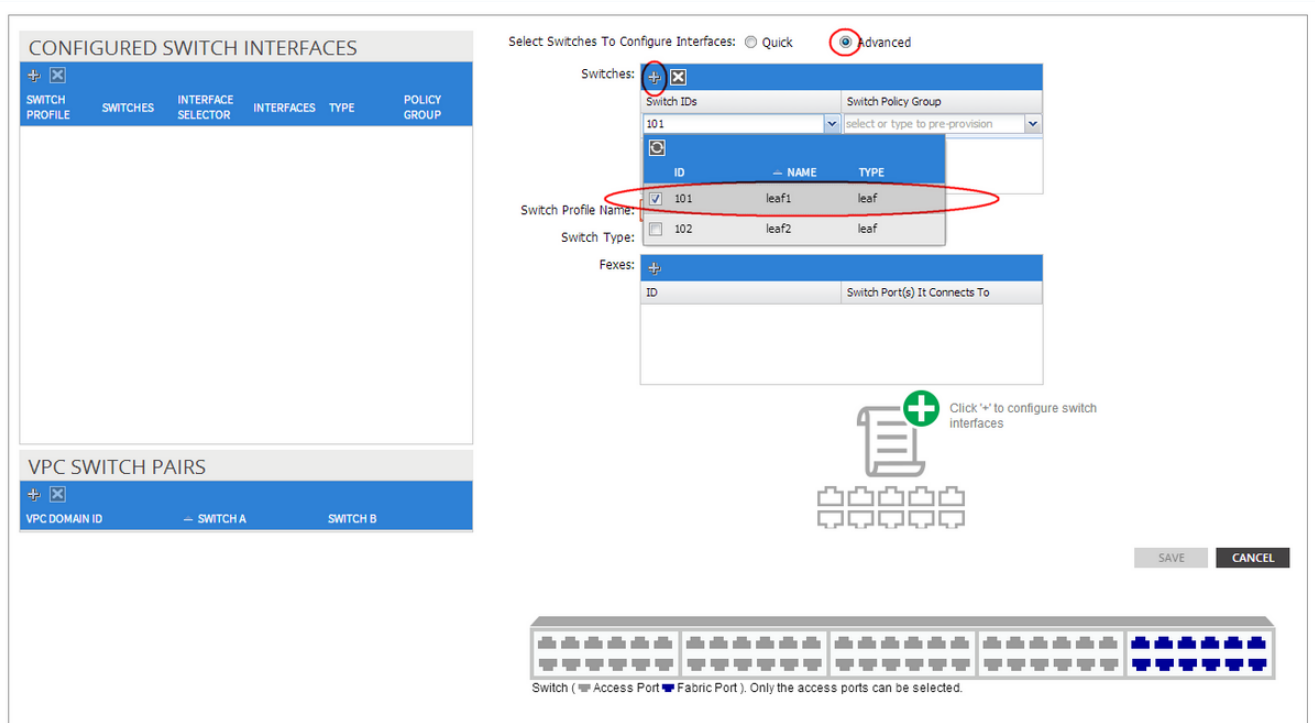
CONFIGURED SWITCH INTERFACES

| SWITCH PROFILE | SWITCHES | INTERFACE SELECTOR | INTERFACES | TYPE | POLICY GROUP |
|---|---|---|---|---|---|

VPC SWITCH PAIRS

| VPC DOMAIN ID | SWITCH A | SWITCH B |
|---|---|---|

Select Switches To Configure Interfaces: Quick Advanced

Switches:

| Switch IDs | Switch Policy Group |
|---|---|
| 101 | select or type to pre-provision |

| | ID | NAME | TYPE |
|---|---|---|---|
| ☑ | 101 | leaf1 | leaf |
| ☐ | 102 | leaf2 | leaf |

Switch Profile Name:

Switch Type:

Fexes:

| ID | Switch Port(s) It Connects To |
|---|---|

Click '+' to configure switch interfaces

SAVE CANCEL

Switch ( Access Port Fabric Port ). Only the access ports can be selected.